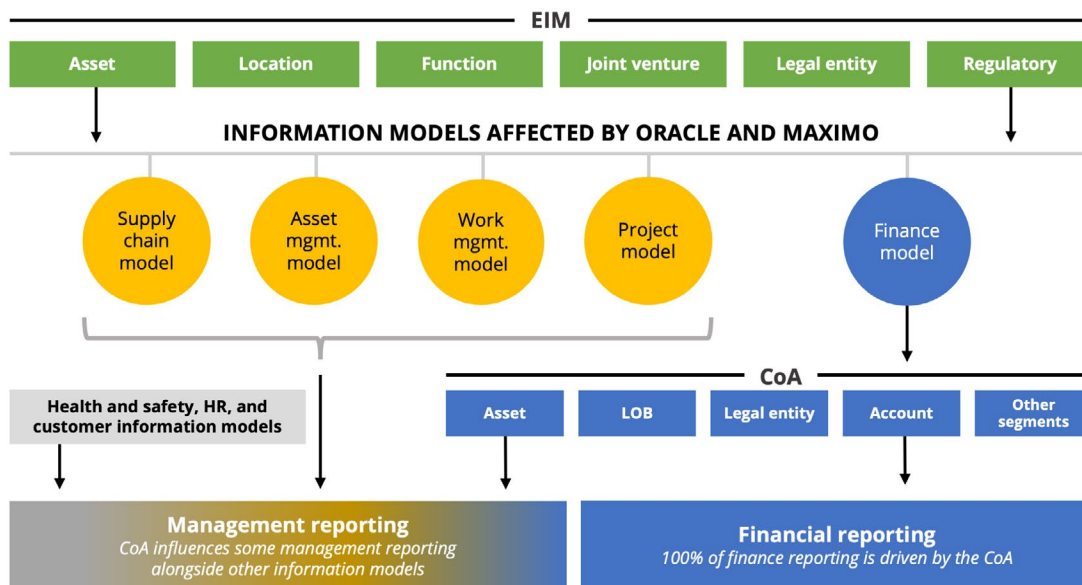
EIM

Asset
Location
Function
Joint venture
Legal entity
Regulatory

INFORMATION MODELS AFFECTED BY ORACLE AND MAXIMO

Supply chain model
Asset mgmt. model
Work mgmt. model
Project model
Finance model

Health and safety, HR, and customer information models

CoA

Asset
LOB
Legal entity
Account
Other segments

Management reporting
CoA influences some management reporting alongside other information models

Financial reporting
100% of finance reporting is driven by the CoA